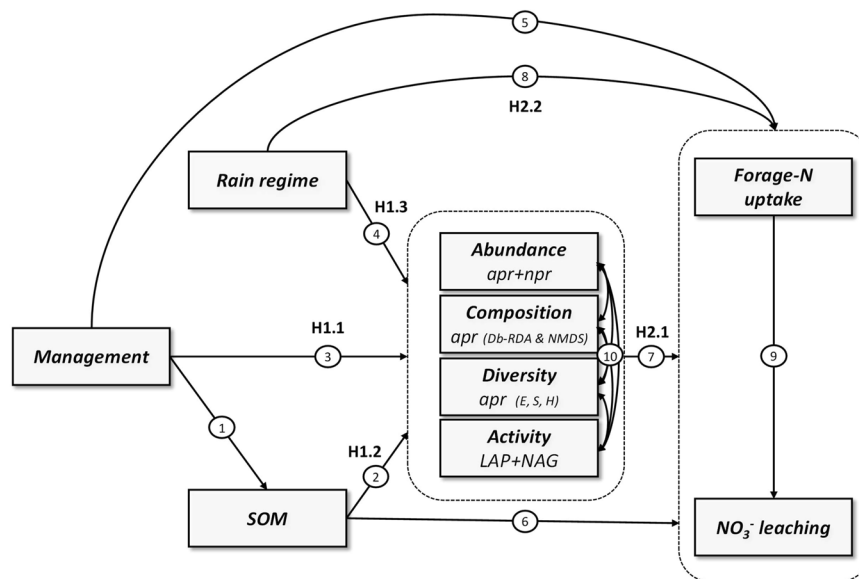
5

8

H2.2

Rain regime

Forage-N uptake

H1.3

4

Abundance
apr+npr

Composition
apr (Db-RDA & NMDS)

Diversity
apr (E, S, H)

Activity
LAP+NAG

H1.1

Management

3

10

7

H2.1

9

1

H1.2

2

SOM

6

$NO_3^-$ leaching